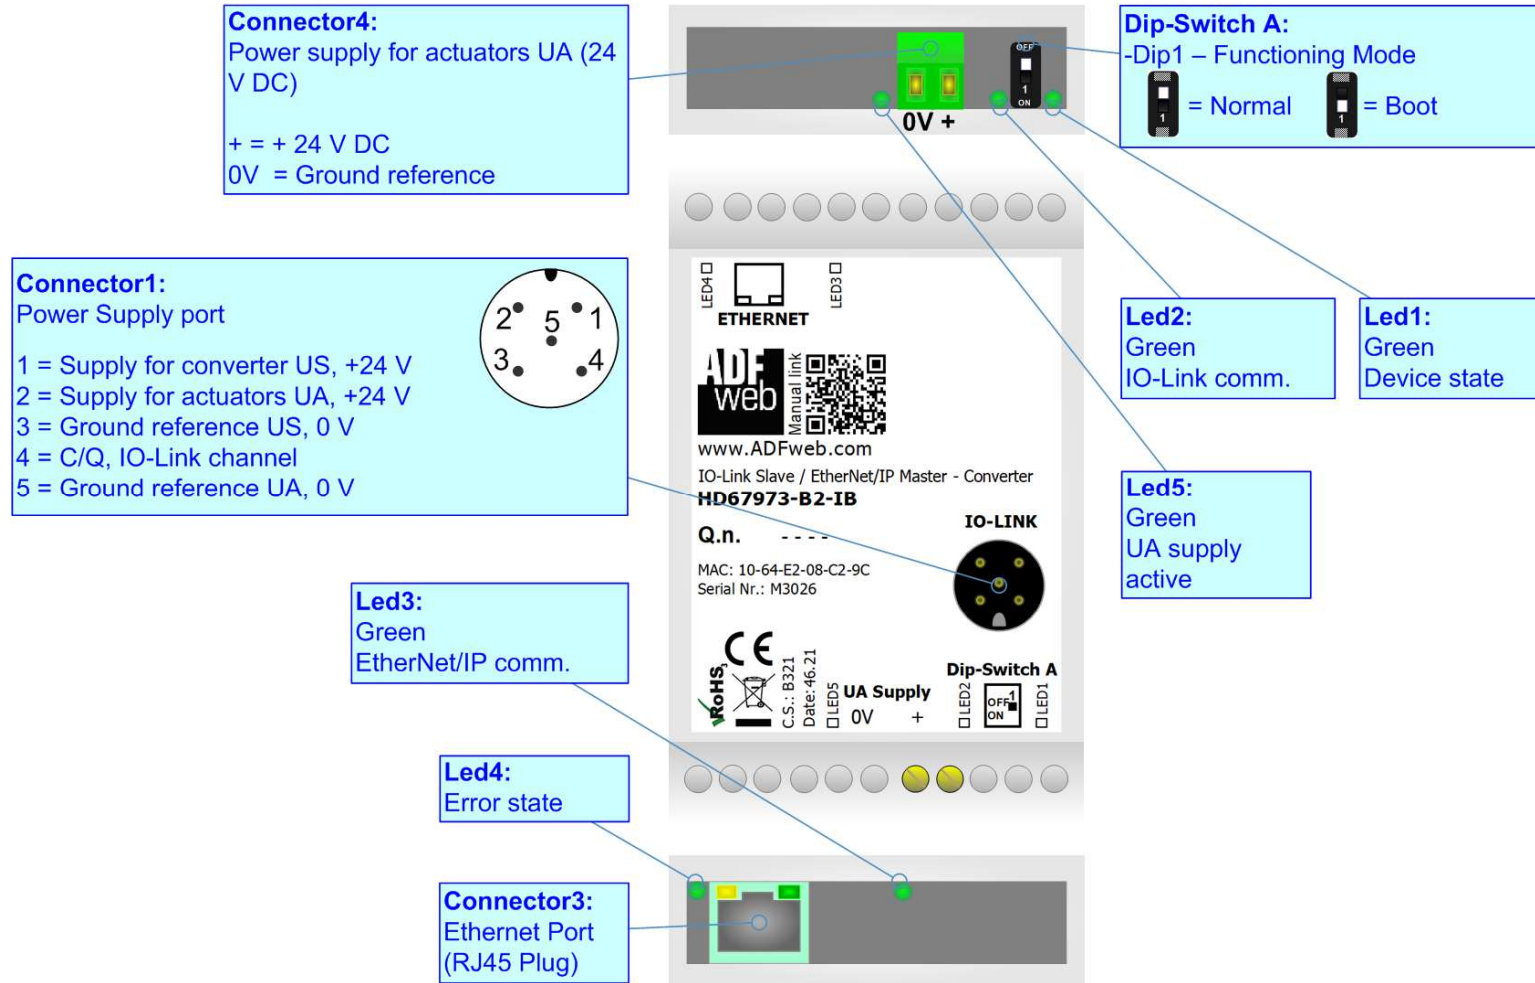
Connector4:
Power supply for actuators UA (24 V DC)

+ = + 24 V DC
0V = Ground reference

OFF
1
ON
0V +

Dip-Switch A:
-Dip1 – Functioning Mode
1 = Normal 1 = Boot

Connector1:
Power Supply port

1 = Supply for converter US, +24 V
2 = Supply for actuators UA, +24 V
3 = Ground reference US, 0 V
4 = C/Q, IO-Link channel
5 = Ground reference UA, 0 V

2 5 1
3 4

LED4
ETHERNET
LED3

ADF web
Manual link
www.ADFweb.com
IO-Link Slave / EtherNet/IP Master - Converter
HD67973-B2-IB
Q.n. ----
MAC: 10-64-E2-08-C2-9C
Serial Nr.: M3026
IO-LINK

CE
RoHS
C.S.: B321
Date: 46.21
LED5
UA Supply
0V +
Dip-Switch A
LED2
OFF
ON
1
LED1

Led2:
Green
IO-Link comm.

Led1:
Green
Device state

Led5:
Green
UA supply
active

Led3:
Green
EtherNet/IP comm.

Led4:
Error state

Connector3:
Ethernet Port
(RJ45 Plug)